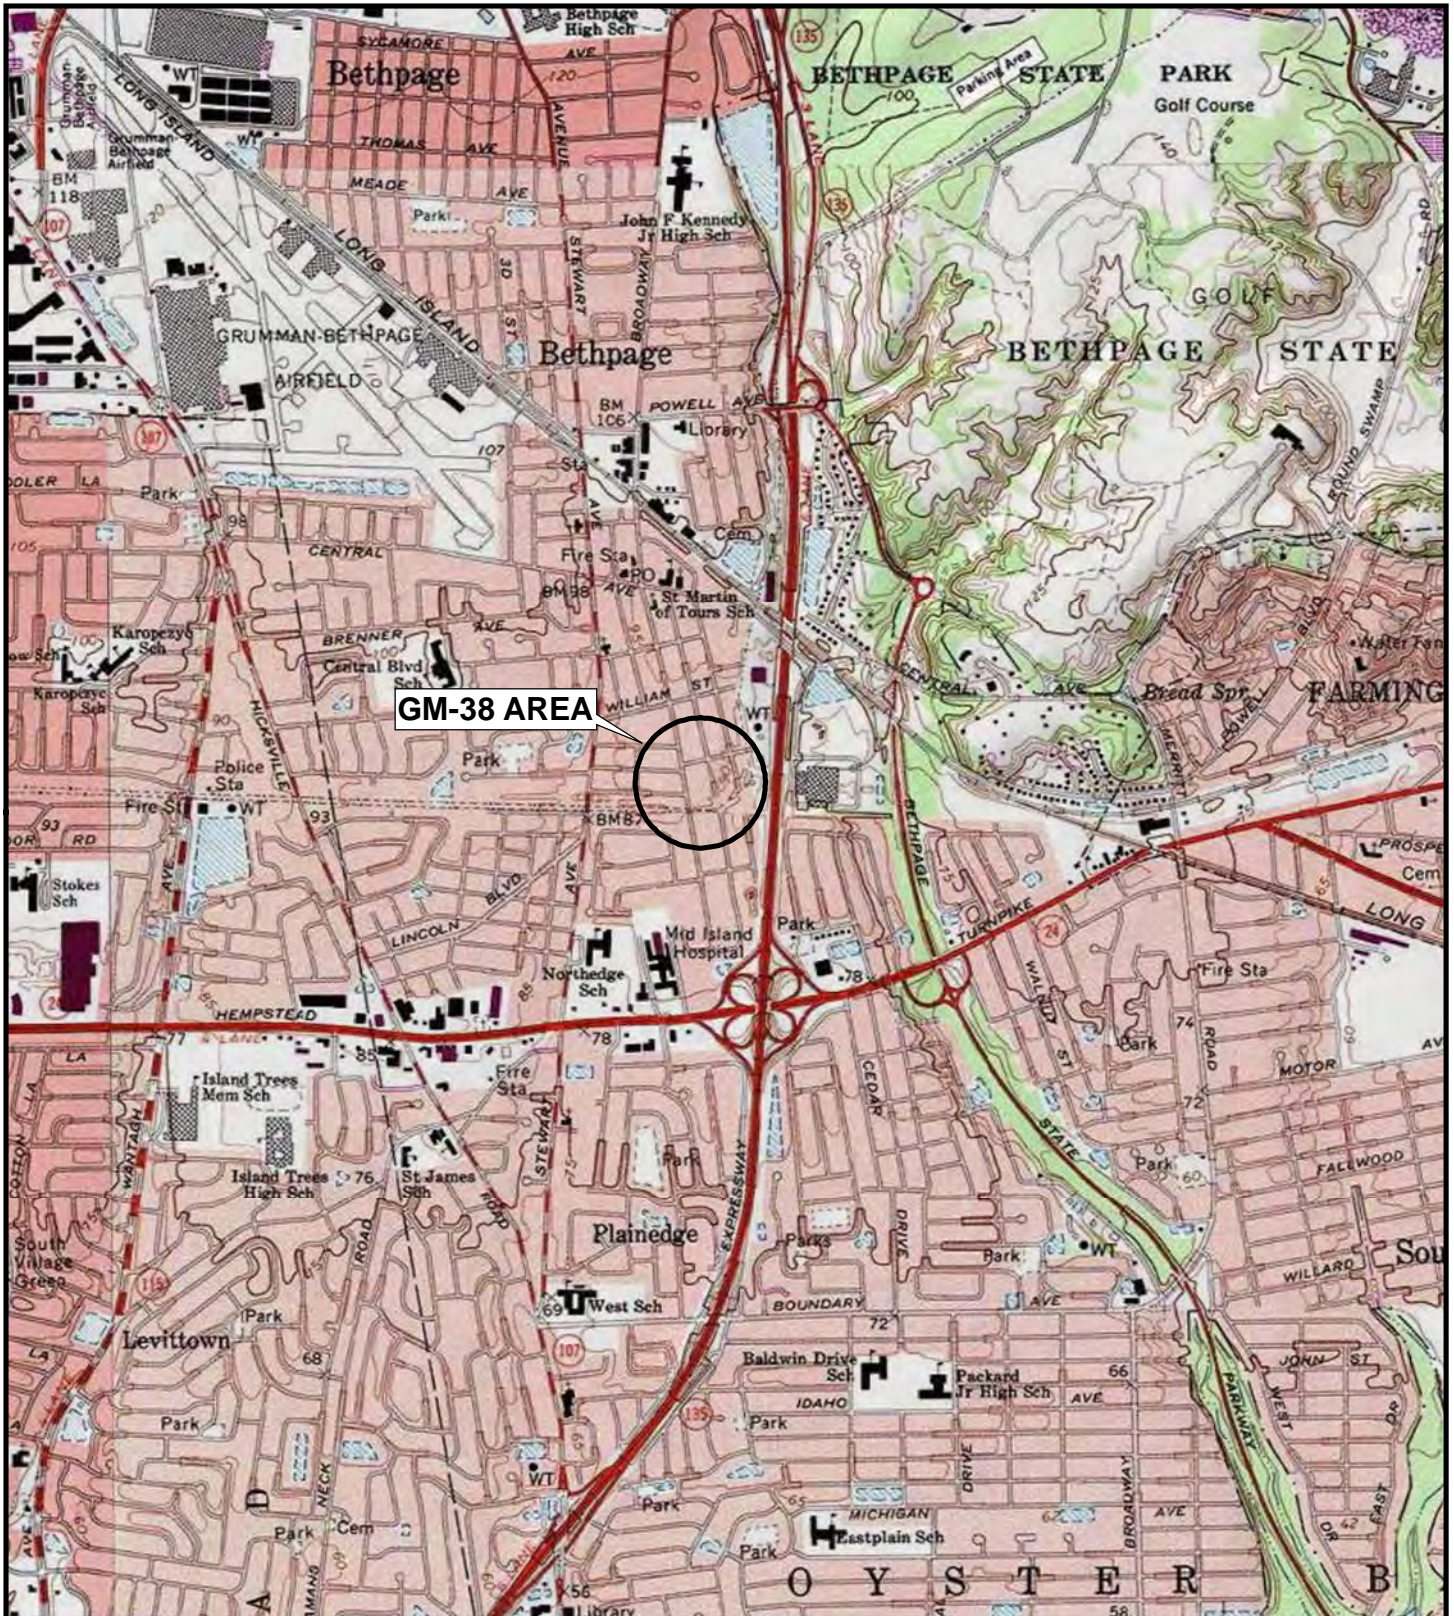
Bethpage High Sch

SYCAMORE AVE

Bethpage

Grumman Bethpage Airfield

LONG ISLAND

THOMAS AVE

MEADE AVE

BM 118

107

Park

John F Kennedy Jr High Sch

135

BETHPAGE STATE PARK

Parking Area

Golf Course

GRUMMAN-BETHPAGE AIRFIELD

LONG ISLAND

STEWART AVENUE

BROADWAY

Bethpage

GOLF

BETHPAGE STATE

BM 106

POWELL AVE

Library

107

Sta

ROUND SWAMP

Park

98

CENTRAL

Fire Sta

PO

BM 98 AVE

Cem

St Martin of Tours Sch

BRENNER AVE

Karopczyc Sch

Central Blvd Sch

WILLIAM ST

WT

CENTRAL AVE

Bread Spr

FARMING

Water Tank

GM-38 AREA

Police Sta

Fire Sta

WT

93

BM 8

HICKSVILLE

RD

93

Park

BLVD

LINCOLN

Stokes Sch

AVE

Mid Island Hospital

Northedge Sch

Park

78

TURNPIKE

24

Fire Sta

PROSPECT

Cem

LONG

HEMPSTEAD

77

85

78

Island Trees Mem Sch

Fire Sta

CEDAR

WALNUT ST

Park

74

ROAD

MOTOR

72

STEWART

Island Trees High Sch

76

St James Sch

ROAD

Park

EXPRESSWAY

Park

60

FALLWOOD

WANTAGH AVE

South Village Green

Plainedge

Parks

DRIVE

Park

WT

STATE

WILLARD

Sou

115

Park

Levittown

69

West Sch

BOUNDARY

72

Baldwin Drive Sch

Packard Jr High Sch

AVE

66

JOHN ST

PARKWAY

68

107

IDAHO

WEST

Park

135

Park

NECK

Cem

Park

WT

MICHIGAN

Eastplain Sch

AVE

BROADWAY

DRIVE

EAST

Park

Park

55

Library

O Y S T E R B

58